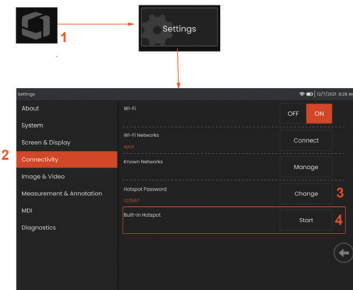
1

Settings

Settings

12/7/2021 8:28 AM

About

System

Screen & Display

2

Connectivity

Image & Video

Measurement & Annotation

MDI

Diagnostics

Wi-Fi

OFF ON

Wi-Fi Networks

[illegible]

Connect

Known Networks

Manage

Hotspot Password

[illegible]

Change

3

Built-In Hotspot

Start

4